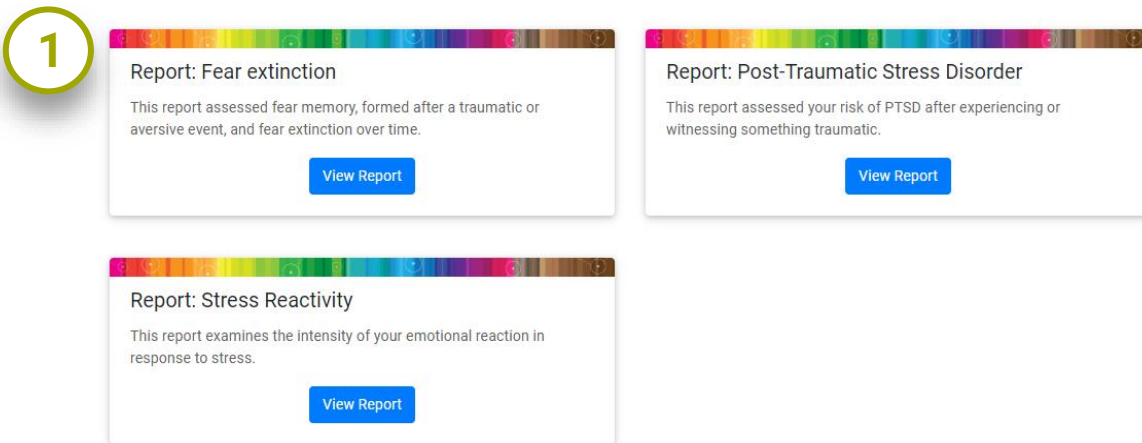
1

Report: Fear extinction

This report assessed fear memory, formed after a traumatic or aversive event, and fear extinction over time.

View Report

Report: Post-Traumatic Stress Disorder

This report assessed your risk of PTSD after experiencing or witnessing something traumatic.

View Report

Report: Stress Reactivity

This report examines the intensity of your emotional reaction in response to stress.

View Report